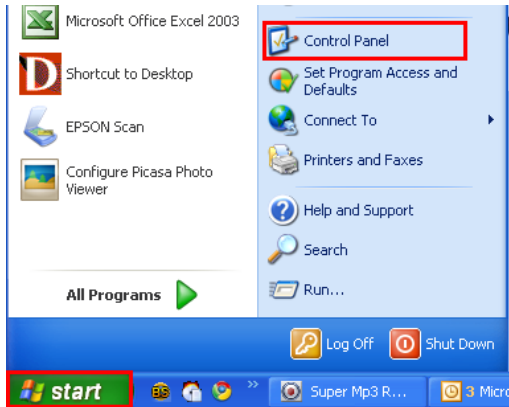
Microsoft Office Excel 2003

Shortcut to Desktop

EPSON Scan

Configure Picasa Photo Viewer

All Programs

Control Panel

Set Program Access and Defaults

Connect To

Printers and Faxes

Help and Support

Search

Run...

Log Off

Shut Down

start

Super Mp3 R...

3 Micro